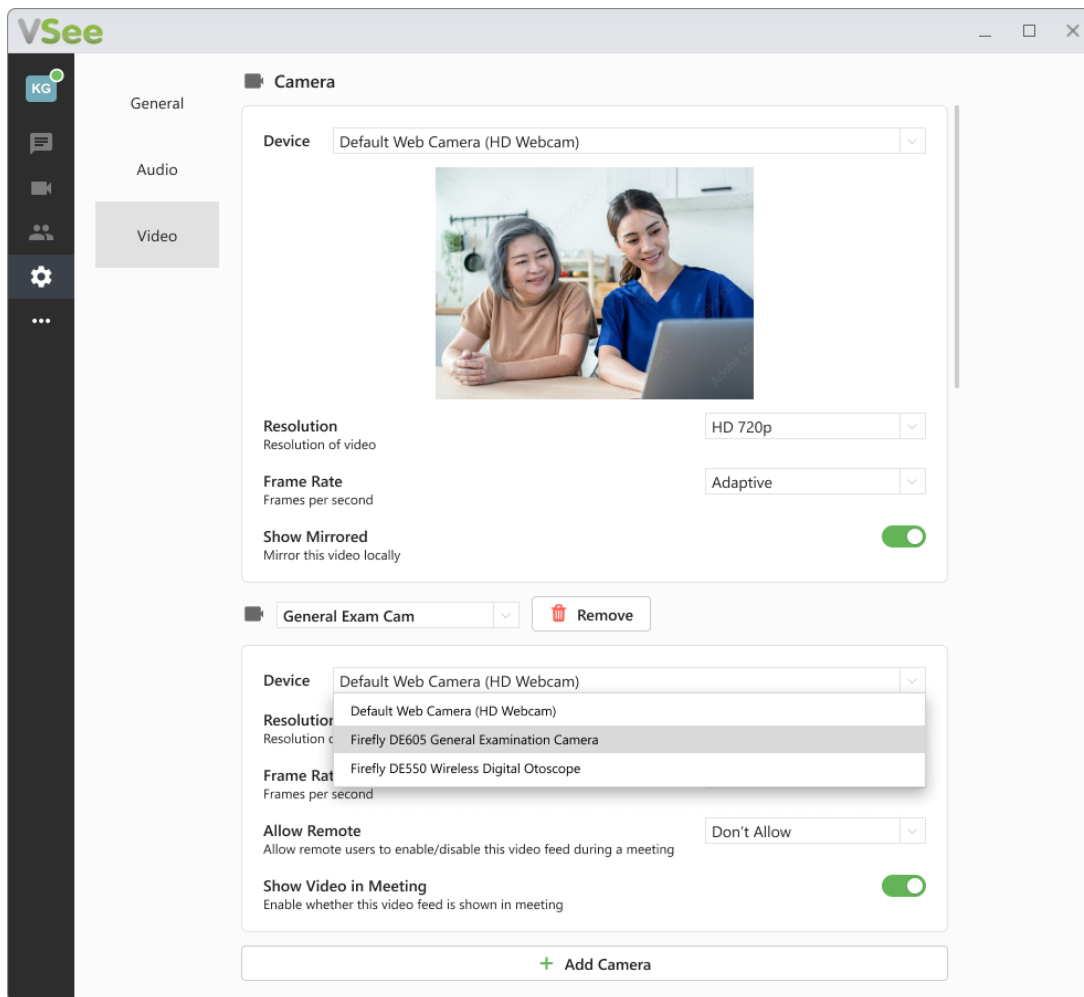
VSee

KG

General

Audio

Video

Camera

Device Default Web Camera (HD Webcam)

Resolution
Resolution of video

HD 720p

Frame Rate
Frames per second

Adaptive

Show Mirrored
Mirror this video locally

General Exam Cam

Remove

Device Default Web Camera (HD Webcam)

Default Web Camera (HD Webcam)
Firefly DE605 General Examination Camera
Firefly DE550 Wireless Digital Otoscope

Resolutio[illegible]
Resolution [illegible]

Frame Rat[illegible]
Frames per second

Allow Remote
Allow remote users to enable/disable this video feed during a meeting

Don't Allow

Show Video in Meeting
Enable whether this video feed is shown in meeting

+ Add Camera